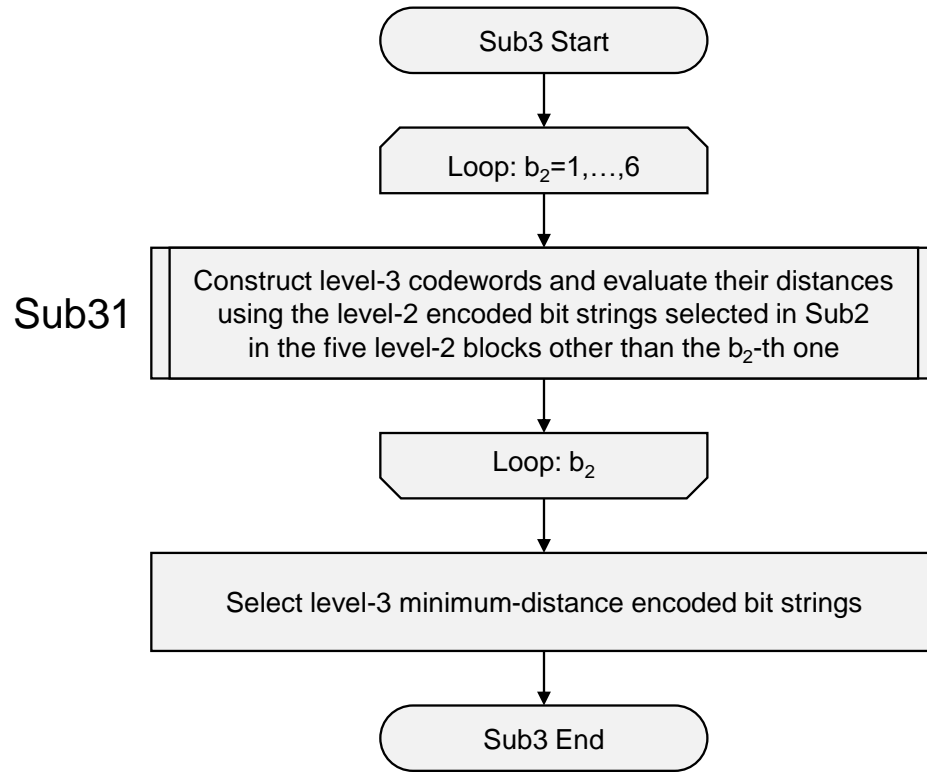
Sub3 Start

Loop: $b_2$=1,…,6

Sub31

Construct level-3 codewords and evaluate their distances using the level-2 encoded bit strings selected in Sub2 in the five level-2 blocks other than the $b_2$-th one

Loop: $b_2$

Select level-3 minimum-distance encoded bit strings

Sub3 End